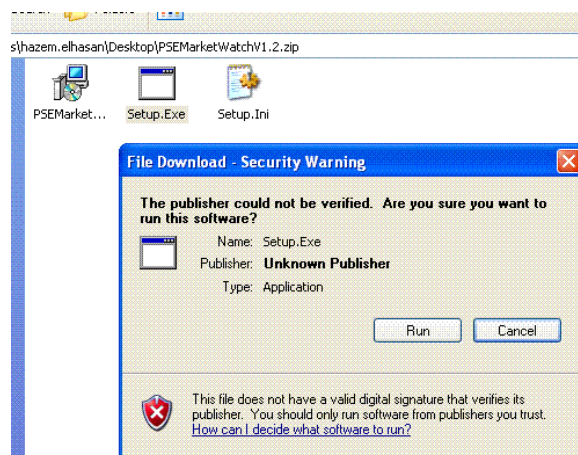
s\hazem.elhasan\Desktop\PSEMarketWatchV1.2.zip

PSEMarket...

Setup.Exe

Setup.Ini

File Download - Security Warning

The publisher could not be verified. Are you sure you want to run this software?

Name: Setup.Exe

Publisher: Unknown Publisher

Type: Application

Run

Cancel

This file does not have a valid digital signature that verifies its publisher. You should only run software from publishers you trust. How can I decide what software to run?